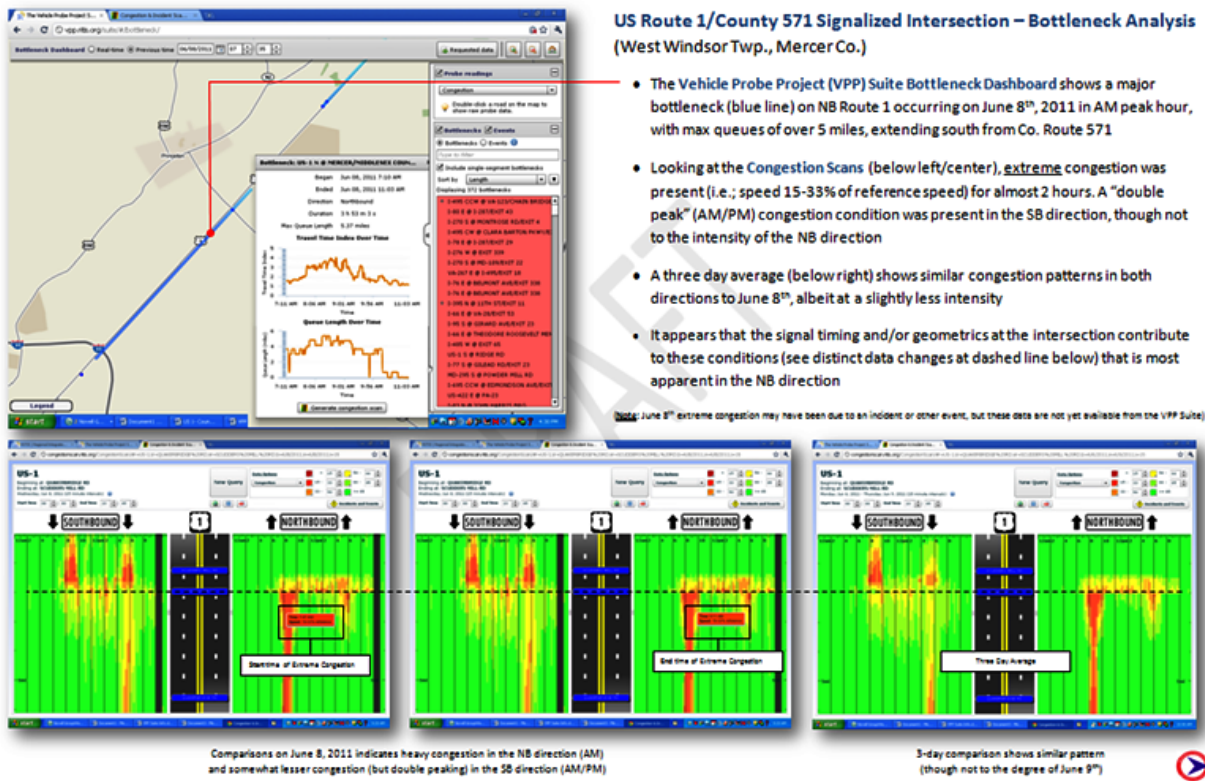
US Route 1/County 571 Signalized Intersection – Bottleneck Analysis
(West Windsor Twp., Mercer Co.)

The Vehicle Probe Project (VPP) Suite Bottleneck Dashboard shows a major bottleneck (blue line) on NB Route 1 occurring on June 8th, 2011 in AM peak hour, with max queues of over 5 miles, extending south from Co. Route 571

Looking at the Congestion Scans (below left/center), extreme congestion was present (i.e.; speed 15-33% of reference speed) for almost 2 hours. A "double peak" (AM/PM) congestion condition was present in the SB direction, though not to the intensity of the NB direction

A three day average (below right) shows similar congestion patterns in both directions to June 8th, albeit at a slightly less intensity

It appears that the signal timing and/or geometrics at the intersection contribute to these conditions (see distinct data changes at dashed line below) that is most apparent in the NB direction

(Note: June 8th extreme congestion may have been due to an incident or other event, but these data are not yet available from the VPP Suite)

Bottleneck Dashboard
Requested data
Probe readings
Congestion
Double-click a road on the map to show raw probe data.
Bottlenecks
Events
Include single-segment bottlenecks
Sort by Length
Displaying 372 Bottlenecks
Bottleneck: US-1 N @ MERCER/MIDDLESEX COU...
Began Jun 08, 2011 7:10 AM
Ended Jun 08, 2011 11:03 AM
Direction Northbound
Duration 3 h 53 m 3 s
Max Queue Length 5.37 miles
Travel Time Index Over Time
Queue Length Over Time
Time
Generate congestion scan
Legend
start

US-1
New Query
SOUTHBOUND
1
NORTHBOUND
Start time of Extreme Congestion

US-1
New Query
SOUTHBOUND
1
NORTHBOUND
End time of Extreme Congestion

US-1
New Query
SOUTHBOUND
1
NORTHBOUND
Three Day Average

Comparisons on June 8, 2011 indicates heavy congestion in the NB direction (AM) and somewhat lesser congestion (but double peaking) in the SB direction (AM/PM)

3-day comparison shows similar pattern (though not to the degree of June 9th)